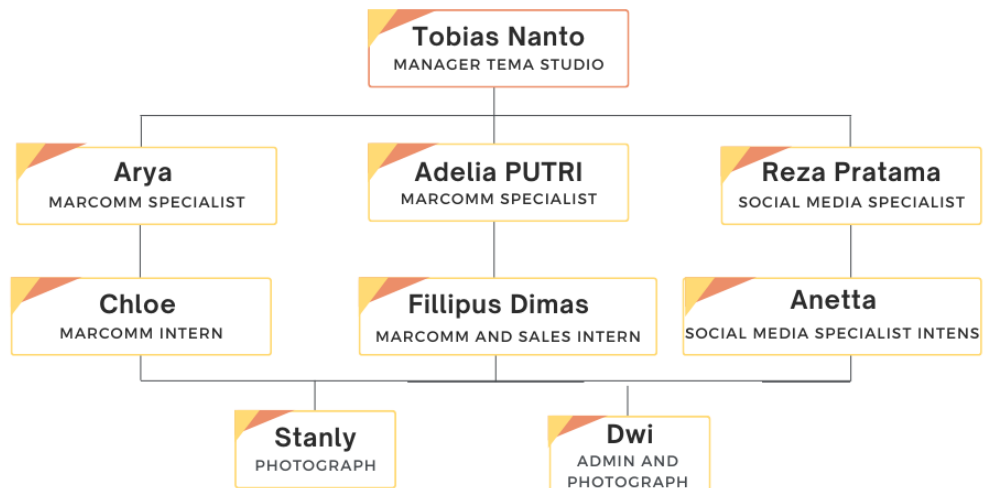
Tobias Nanto
MANAGER TEMA STUDIO

Arya
MARCOMM SPECIALIST

Adelia PUTRI
MARCOMM SPECIALIST

Reza Pratama
SOCIAL MEDIA SPECIALIST

Chloe
MARCOMM INTERN

Fillipus Dimas
MARCOMM AND SALES INTERN

Anetta
SOCIAL MEDIA SPECIALIST INTENS

Stanly
PHOTOGRAPH

Dwi
ADMIN AND PHOTOGRAPH